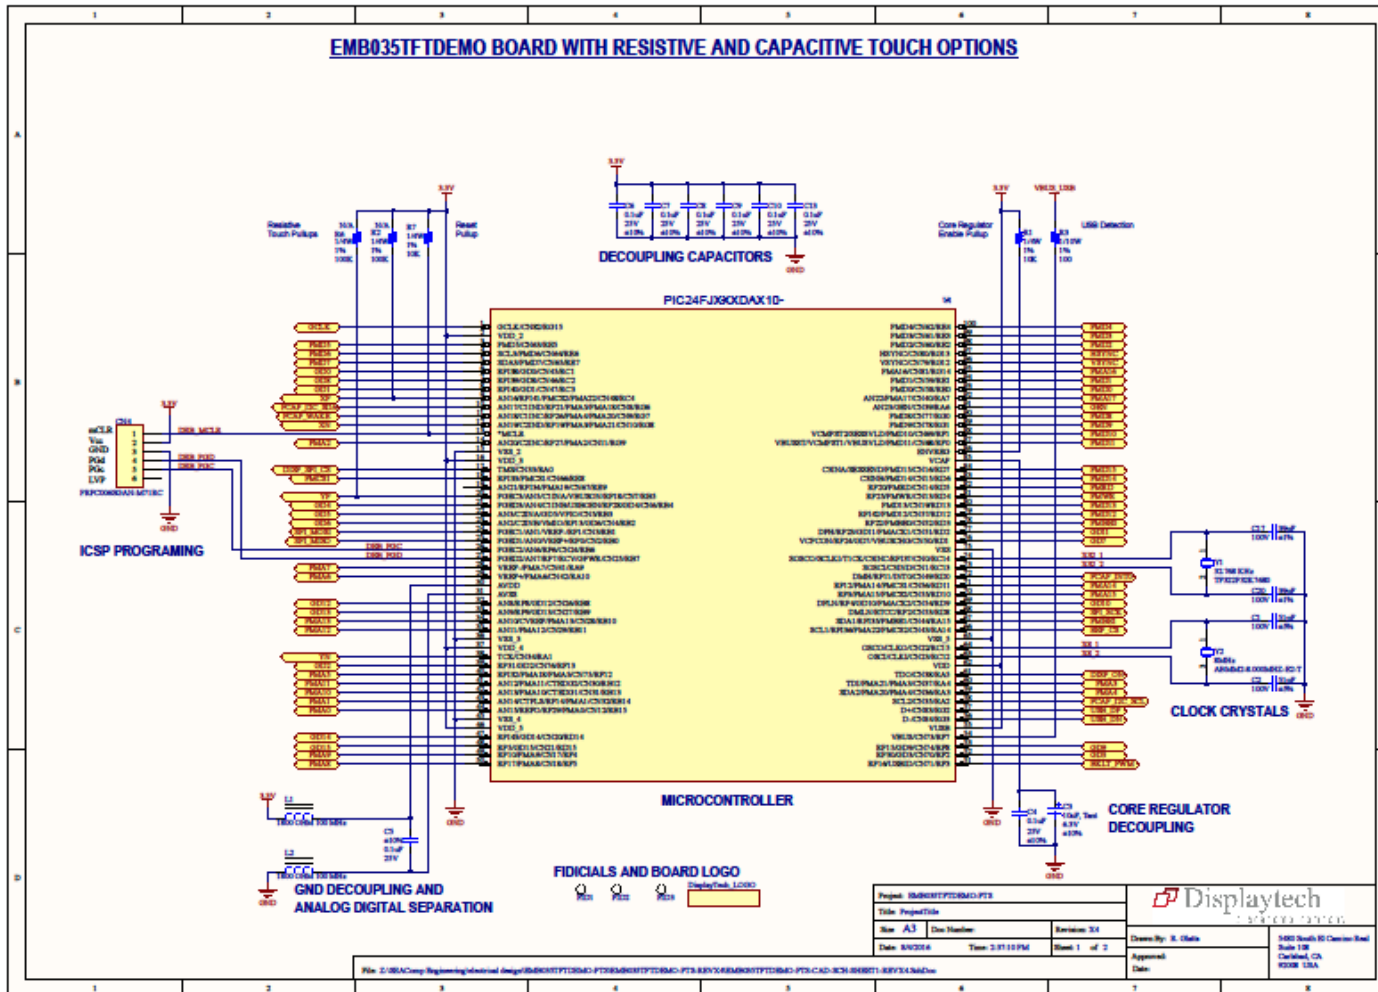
1 2 3 4 5 6 7 8

A

B

C

D

EMB035TFTDEMO BOARD WITH RESISTIVE AND CAPACITIVE TOUCH OPTIONS

3.3V

3.3V

Resistive Touch Pullups

Reset Pullup

DECOUPLING CAPACITORS

3.3V

VBUS_USB

Core Regulator Enable Pullup

USB Detection

PIC24FJXXDAX10-

MICROCONTROLLER

ICSP PROGRAMING

CLOCK CRYSTALS

CORE REGULATOR DECOUPLING

GND DECOUPLING AND ANALOG DIGITAL SEPARATION

FIDICIALS AND BOARD LOGO

GND

3.3V

Displaytech

Project: EMB035TFTDEMO-PTS

Title: ProjectTitle

Size A3 Doc Number: Revision: X4

Date: 8/4/2016 Time: 2:57:10 PM Sheet 1 of 2

Drawn By: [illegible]

Approved:

Date:

File: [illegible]

1 2 3 4 5 6 7 8